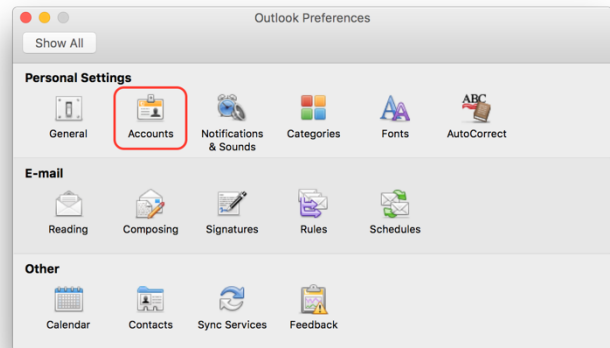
Outlook Preferences

Show All

Personal Settings

General

Accounts

Notifications & Sounds

Categories

Fonts

ABC

AutoCorrect

E-mail

Reading

Composing

Signatures

Rules

Schedules

Other

Calendar

Contacts

Sync Services

Feedback